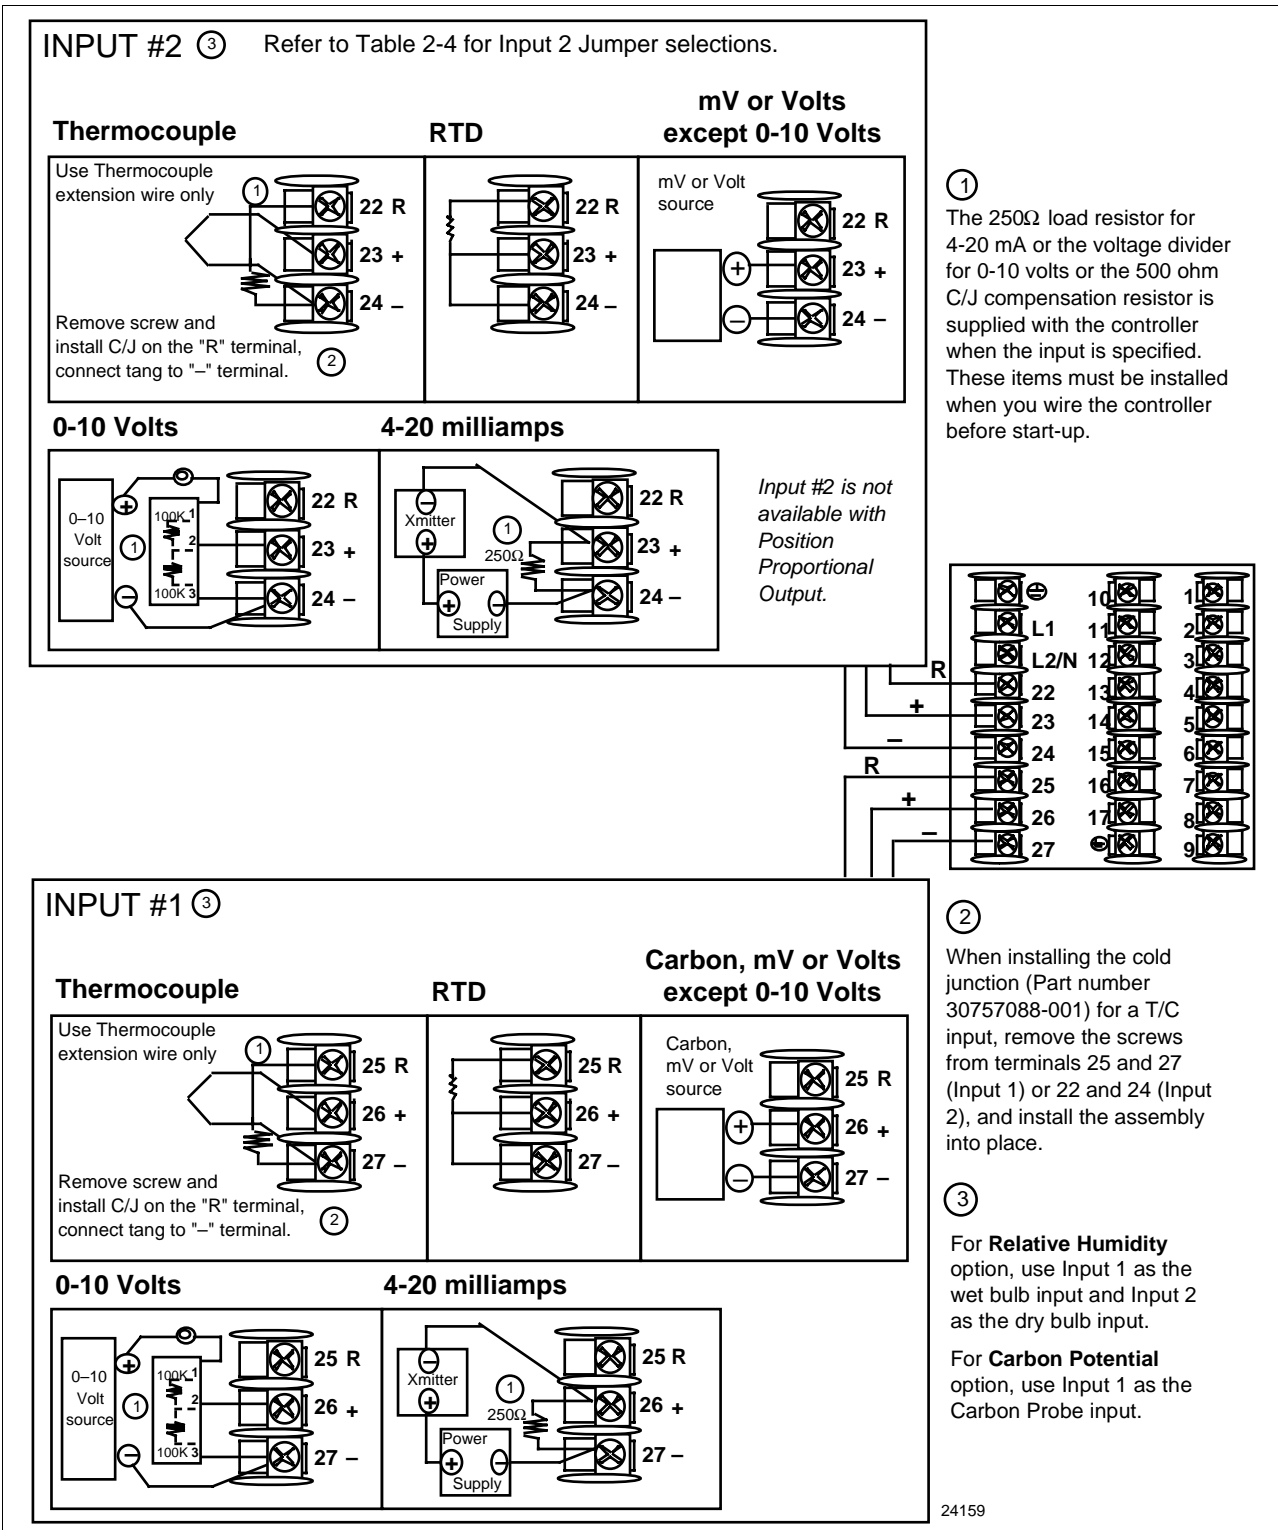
INPUT #2 ③ Refer to Table 2-4 for Input 2 Jumper selections.

Thermocouple

RTD

mV or Volts except 0-10 Volts

Use Thermocouple extension wire only

①

22 R
23 +
24 –

Remove screw and install C/J on the "R" terminal, connect tang to "–" terminal. ②

22 R
23 +
24 –

mV or Volt source

22 R
23 +
24 –

① The 250Ω load resistor for 4-20 mA or the voltage divider for 0-10 volts or the 500 ohm C/J compensation resistor is supplied with the controller when the input is specified. These items must be installed when you wire the controller before start-up.

0-10 Volts

4-20 milliamps

0–10 Volt source ①

100K 1
2
100K 3

22 R
23 +
24 –

Xmitter

①
250Ω

Power Supply

22 R
23 +
24 –

Input #2 is not available with Position Proportional Output.

L1
L2/N
22
23
24
25
26
27
10
11
12
13
14
15
16
17
1
2
3
4
5
6
7
8
9

R
+
–
R
+
–

INPUT #1 ③

Thermocouple

RTD

Carbon, mV or Volts except 0-10 Volts

Use Thermocouple extension wire only

①

25 R
26 +
27 –

Remove screw and install C/J on the "R" terminal, connect tang to "–" terminal. ②

25 R
26 +
27 –

Carbon, mV or Volt source

25 R
26 +
27 –

② When installing the cold junction (Part number 30757088-001) for a T/C input, remove the screws from terminals 25 and 27 (Input 1) or 22 and 24 (Input 2), and install the assembly into place.

③ For **Relative Humidity** option, use Input 1 as the wet bulb input and Input 2 as the dry bulb input.

For **Carbon Potential** option, use Input 1 as the Carbon Probe input.

0-10 Volts

4-20 milliamps

0–10 Volt source ①

100K 1
2
100K 3

25 R
26 +
27 –

Xmitter

①
250Ω

Power Supply

25 R
26 +
27 –

24159